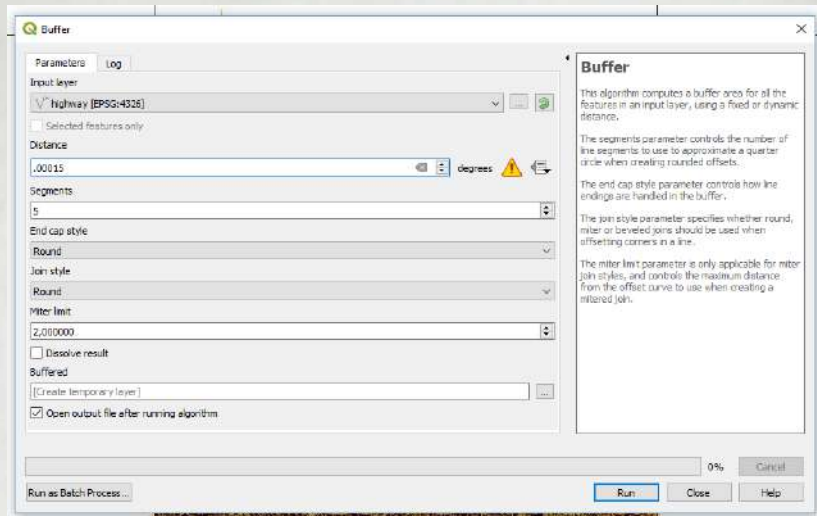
Buffer

Parameters
Log

Input layer
highway [EPSG:4326]
Selected features only
Distance
.00015
degrees
Segments
5
End cap style
Round
Join style
Round
Miter limit
2,000000
Dissolve result
Buffered
[Create temporary layer]
Open output file after running algorithm

Buffer

This algorithm computes a buffer area for all the features in an input layer, using a fixed or dynamic distance.

The segments parameter controls the number of line segments to use to approximate a quarter circle when creating rounded offsets.

The end cap style parameter controls how line endings are handled in the buffer.

The join style parameter specifies whether round, miter or beveled joins should be used when offsetting corners in a line.

The miter limit parameter is only applicable for miter join styles, and controls the maximum distance from the offset curve to use when creating a mitered join.

0%
Cancel
Run as Batch Process...
Run
Close
Help